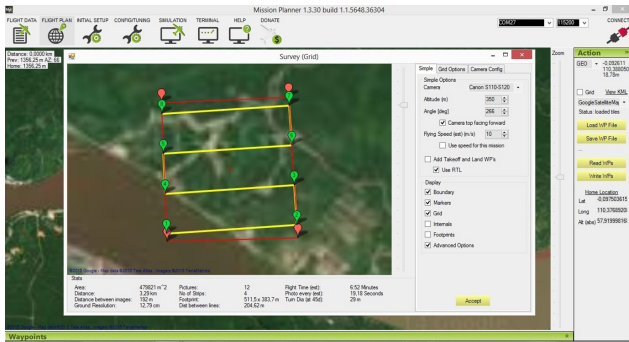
Mission Planner 1.3.30 build 1.1.5648.36304

FLIGHT DATA FLIGHT PLAN INITIAL SETUP CONFIG/TUNING SIMULATION TERMINAL HELP DONATE

COM27 115200 CONNECT

Distance: 0.0000 km
Prev: 1356.25 m AZ: 68
Home: 1356.25 m

Survey (Grid)

Simple Grid Options Camera Config

Simple Options
Camera Canon S110-S120
Altitude (m) 350
Angle [deg] 266
Camera top facing forward
Flying Speed (est) (m/s) 10
Use speed for this mission
Add Takeoff and Land WP's
Use RTL

Display
Boundary
Markers
Grid
Internals
Footprints
Advanced Options

Accept

©2015 Google - Map data ©2015 Tele Atlas, Imagery ©2015 TerraMetrics

Stats
Area: 479821 m^2
Distance: 3.29 km
Distance between images: 192 m
Ground Resolution: 12.79 cm
Pictures: 12
No of Strips: 4
Footprint: 511.5 x 383.7 m
Dist between lines: 204.62 m
Flight Time (est): 6:52 Minutes
Photo every (est): 19.18 Seconds
Turn Dia (at 45d): 28 m

Zoom

Action

GEO: -0.052611 110.380050 18.78m

Grid View KML
GoogleSatelliteMap
Status: loaded tiles
Load WP File
Save WP File
Read WPs
Write WPs
Home Location
Lat -0.057503615
Long 110.3768920
Alt (abs) 57.919998169

Waypoints